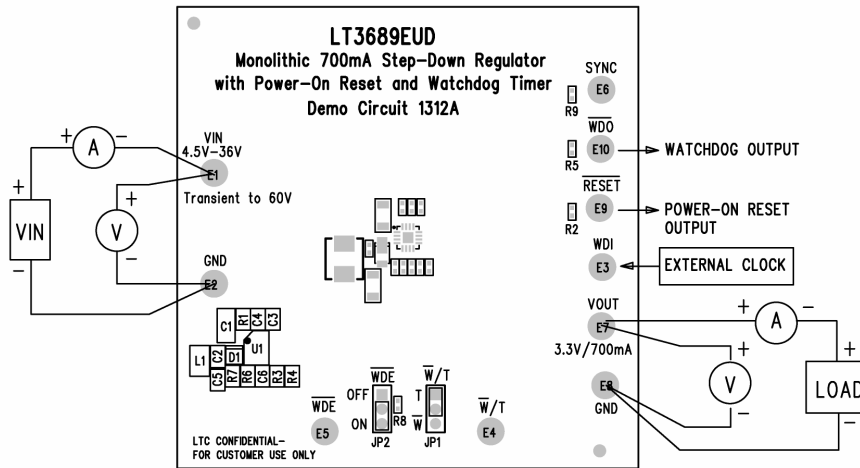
LT3689EUD
Monolithic 700mA Step-Down Regulator
with Power-On Reset and Watchdog Timer
Demo Circuit 1312A

+ A −

VIN
4.5V-36V
E1
Transient to 60V

+
VIN
−

+
V
−

GND
E2

SYNC
E6
R9

$\overline{WDO}$
E10
R5
WATCHDOG OUTPUT

$\overline{RESET}$
E9
R2
POWER-ON RESET OUTPUT

WDI
E3
EXTERNAL CLOCK

VOUT
E7
3.3V/700mA

+ A −

+
V
−

+
LOAD
−

E8
GND

C1 R1 C4 C3
L1 C2 D1 U1
C5 R7 R6 C6 R3 R4

$\overline{WDE}$
E5

$\overline{WDE}$
OFF
ON
JP2
R8

$\overline{W}$/T
T
$\overline{W}$
JP1

$\overline{W}$/T
E4

LTC CONFIDENTIAL-
FOR CUSTOMER USE ONLY